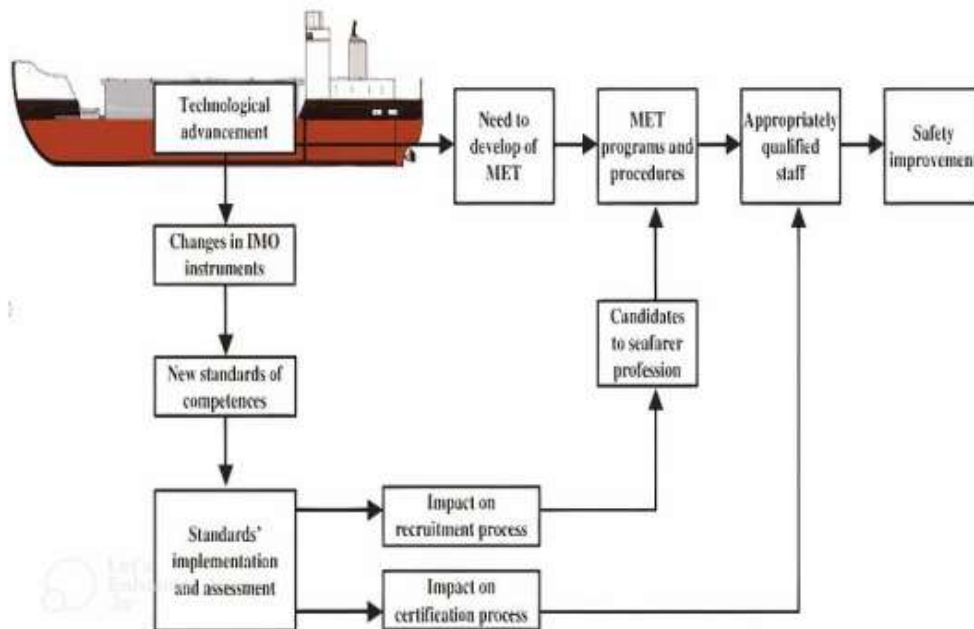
Technological advancement

Need to develop of MET

MET programs and procedures

Appropriately qualified staff

Safety improvemen

Changes in IMO instruments

New standards of competences

Candidates to seafarer profession

Standards' implementation and assessment

Impact on recruitment process

Impact on certification process